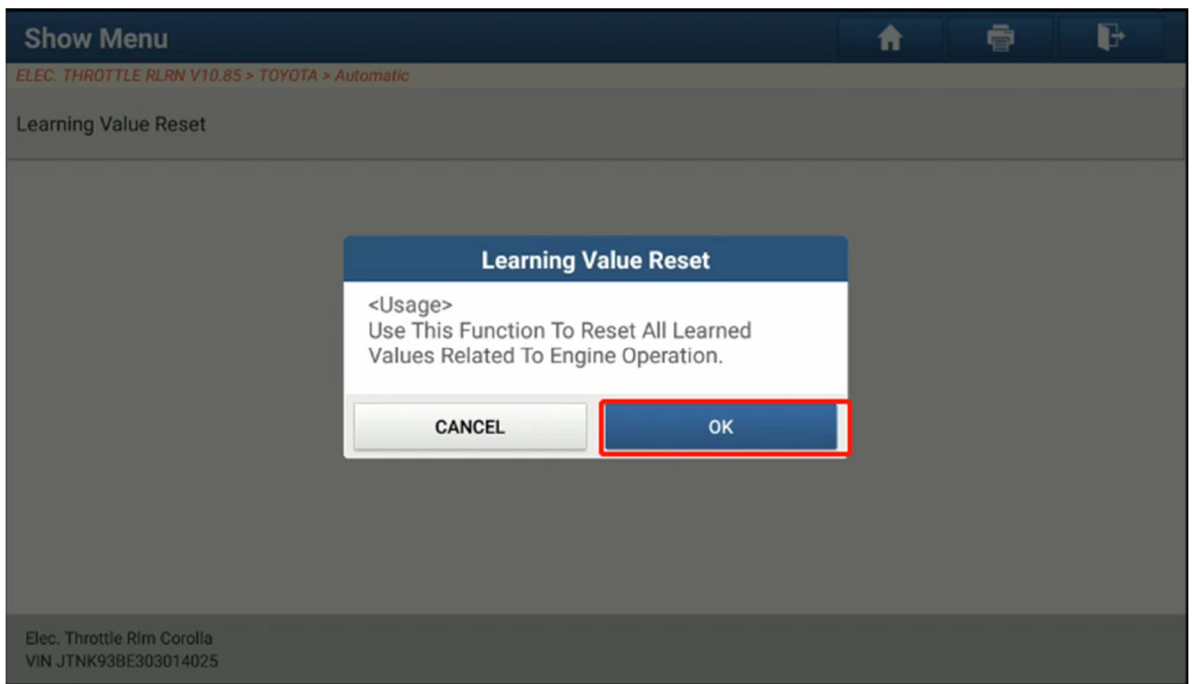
Show Menu

ELEC. THROTTLE RLRN V10.85 > TOYOTA > Automatic

Learning Value Reset

Learning Value Reset

<Usage>
Use This Function To Reset All Learned Values Related To Engine Operation.

CANCEL

OK

Elec. Throttle Rlrn Corolla
VIN JTNK93BE303014025